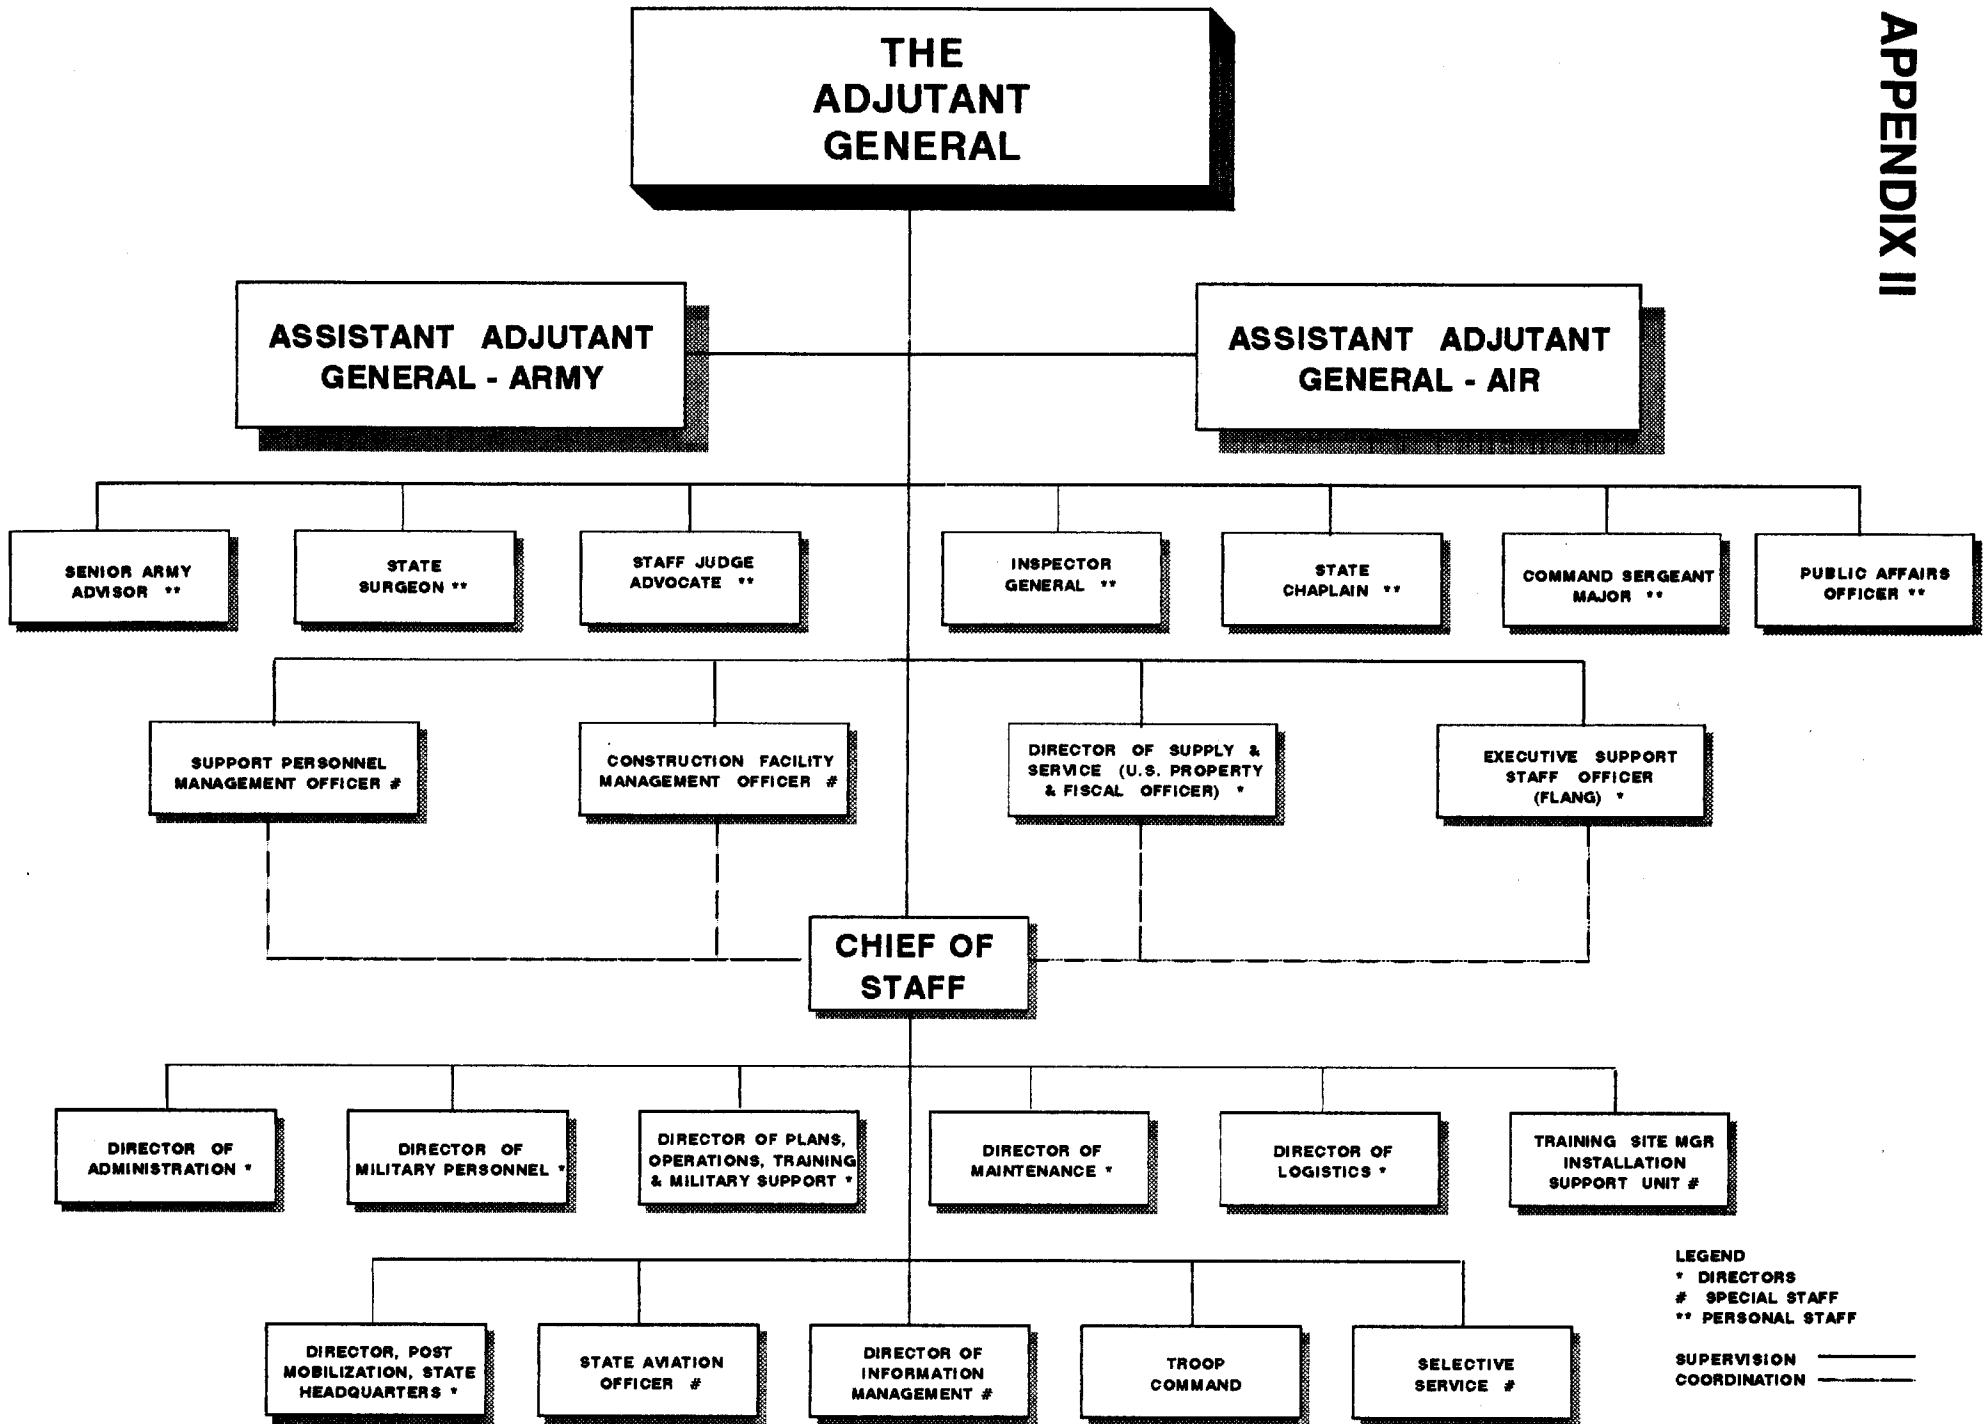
APPENDIX II

THE ADJUTANT GENERAL

ASSISTANT ADJUTANT GENERAL - ARMY

ASSISTANT ADJUTANT GENERAL - AIR

SENIOR ARMY ADVISOR **

STATE SURGEON **

STAFF JUDGE ADVOCATE **

INSPECTOR GENERAL **

STATE CHAPLAIN **

COMMAND SERGEANT MAJOR **

PUBLIC AFFAIRS OFFICER **

SUPPORT PERSONNEL MANAGEMENT OFFICER #

CONSTRUCTION FACILITY MANAGEMENT OFFICER #

DIRECTOR OF SUPPLY & SERVICE (U.S. PROPERTY & FISCAL OFFICER) *

EXECUTIVE SUPPORT STAFF OFFICER (FLANG) *

CHIEF OF STAFF

DIRECTOR OF ADMINISTRATION *

DIRECTOR OF MILITARY PERSONNEL *

DIRECTOR OF PLANS, OPERATIONS, TRAINING & MILITARY SUPPORT *

DIRECTOR OF MAINTENANCE *

DIRECTOR OF LOGISTICS *

TRAINING SITE MGR INSTALLATION SUPPORT UNIT #

DIRECTOR, POST MOBILIZATION, STATE HEADQUARTERS *

STATE AVIATION OFFICER #

DIRECTOR OF INFORMATION MANAGEMENT #

TROOP COMMAND

SELECTIVE SERVICE #

LEGEND
* DIRECTORS
# SPECIAL STAFF
** PERSONAL STAFF

SUPERVISION
COORDINATION